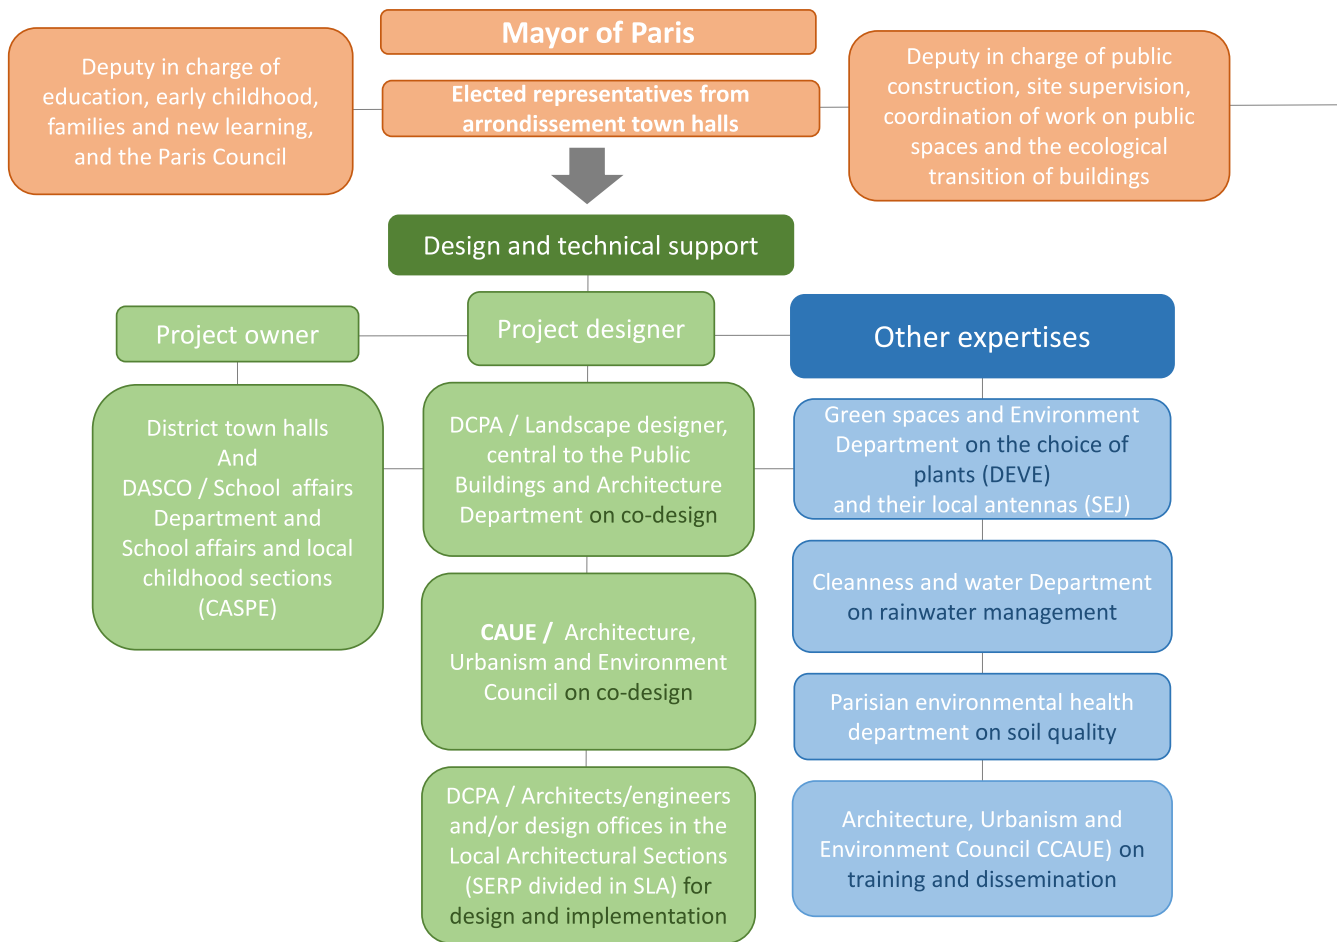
Mayor of Paris

Deputy in charge of education, early childhood, families and new learning, and the Paris Council

Elected representatives from arrondissement town halls

Deputy in charge of public construction, site supervision, coordination of work on public spaces and the ecological transition of buildings

Design and technical support

Project owner

Project designer

Other expertises

District town halls And DASCO / School affairs Department and School affairs and local childhood sections (CASPE)

DCPA / Landscape designer, central to the Public Buildings and Architecture Department on co-design

Green spaces and Environment Department on the choice of plants (DEVE) and their local antennas (SEJ)

Cleanness and water Department on rainwater management

CAUE / Architecture, Urbanism and Environment Council on co-design

Parisian environmental health department on soil quality

DCPA / Architects/engineers and/or design offices in the Local Architectural Sections (SERP divided in SLA) for design and implementation

Architecture, Urbanism and Environment Council CCAUE) on training and dissemination